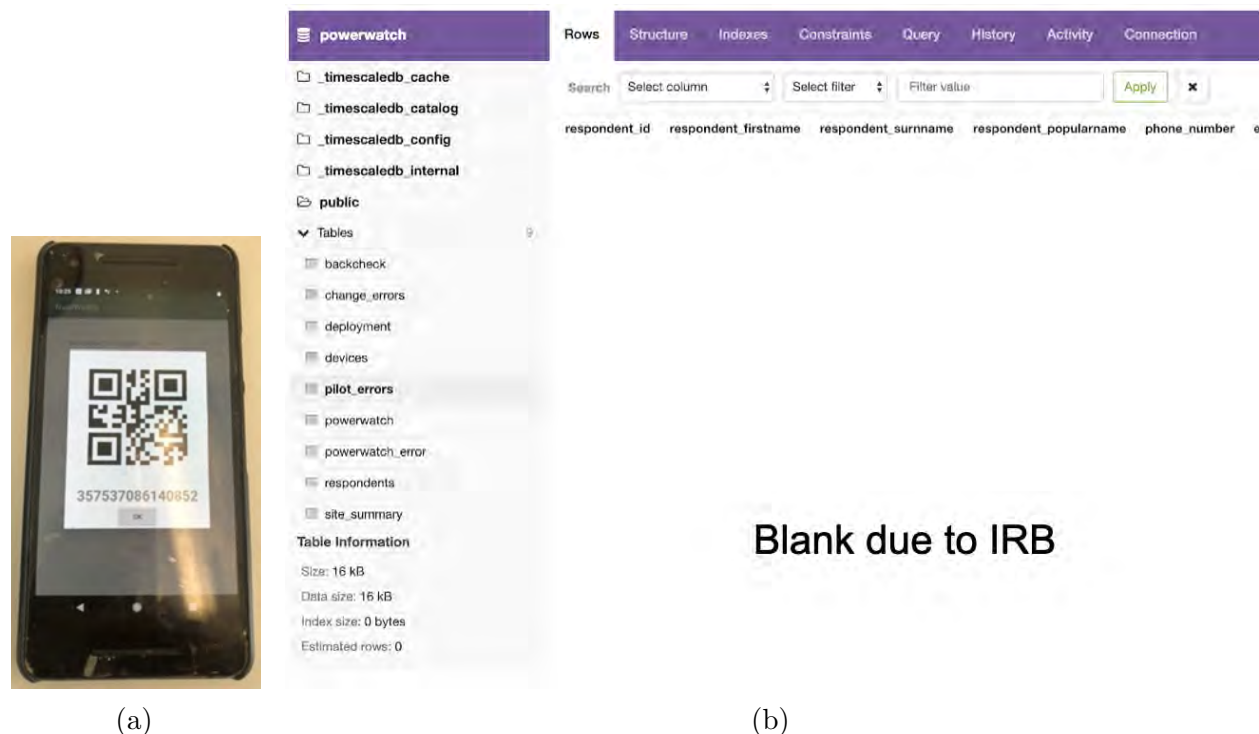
357537086140852

OK

powerwatch

_timescaledb_cache

_timescaledb_catalog

_timescaledb_config

_timescaledb_internal

public

Tables 9

backcheck

change_errors

deployment

devices

pilot_errors

powerwatch

powerwatch_error

respondents

site_summary

Table Information

Size: 16 kB

Data size: 16 kB

Index size: 0 bytes

Estimated rows: 0

Rows Structure Indexes Constraints Query History Activity Connection

Search Select column Select filter Filter value Apply ×

respondent_id respondent_firstname respondent_surname respondent_popularname phone_number e

Blank due to IRB

(a)

(b)